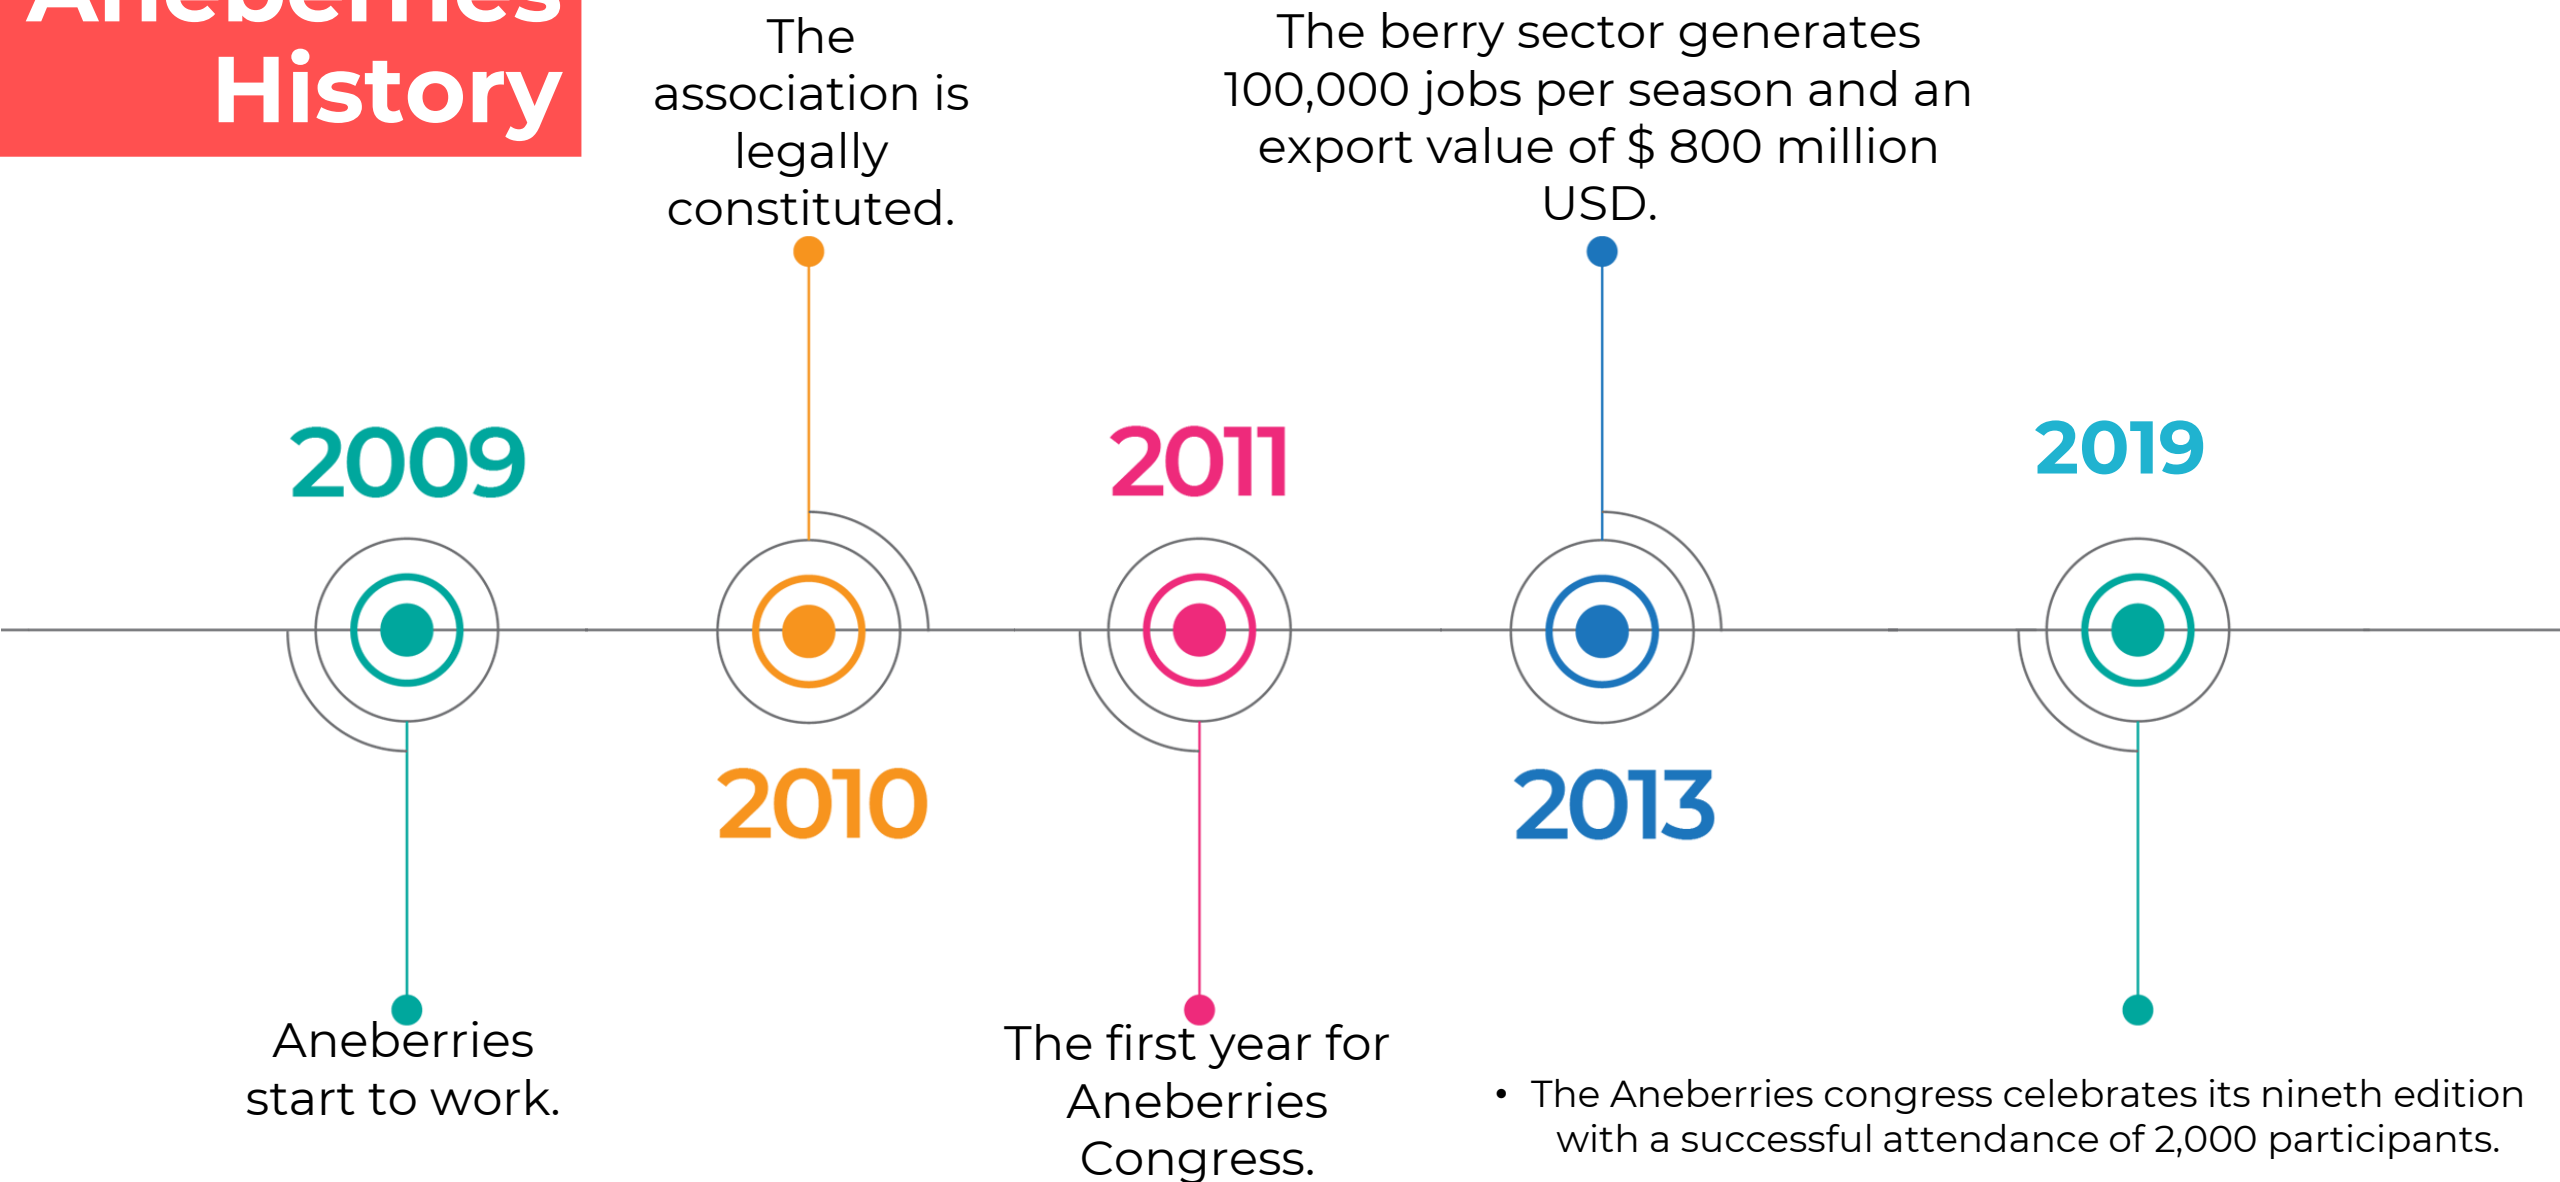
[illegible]
History

The association is legally constituted.

The berry sector generates 100,000 jobs per season and an export value of $ 800 million USD.

2009

2011

2019

2010

2013

Aneberries start to work.

The first year for Aneberries Congress.

• The Aneberries congress celebrates its nineth edition with a successful attendance of 2,000 participants.